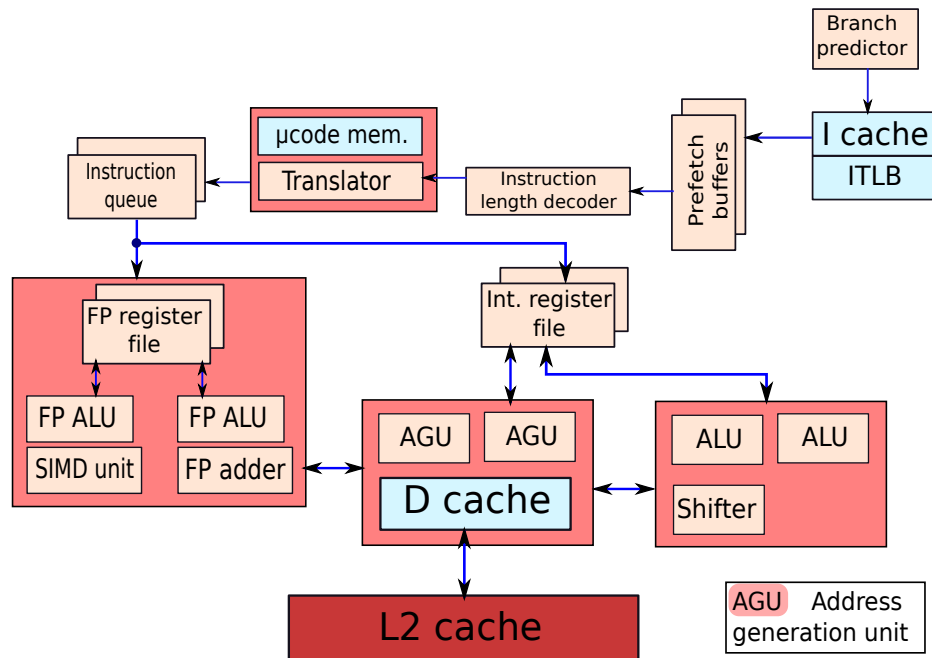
Branch predictor

I cache

ITLB

Prefetch buffers

Instruction length decoder

μcode mem.

Translator

Instruction queue

FP register file

FP ALU

FP ALU

SIMD unit

FP adder

Int. register file

AGU

AGU

D cache

ALU

ALU

Shifter

L2 cache

AGU Address generation unit